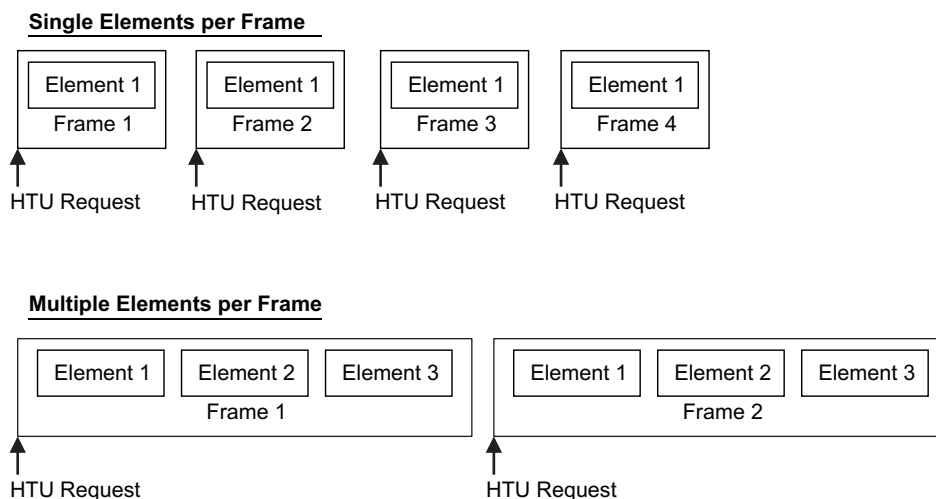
Single Elements per Frame

Element 1
Frame 1

Element 1
Frame 2

Element 1
Frame 3

Element 1
Frame 4

HTU Request
HTU Request
HTU Request
HTU Request

Multiple Elements per Frame

Element 1
Element 2
Element 3
Frame 1

Element 1
Element 2
Element 3
Frame 2

HTU Request
HTU Request